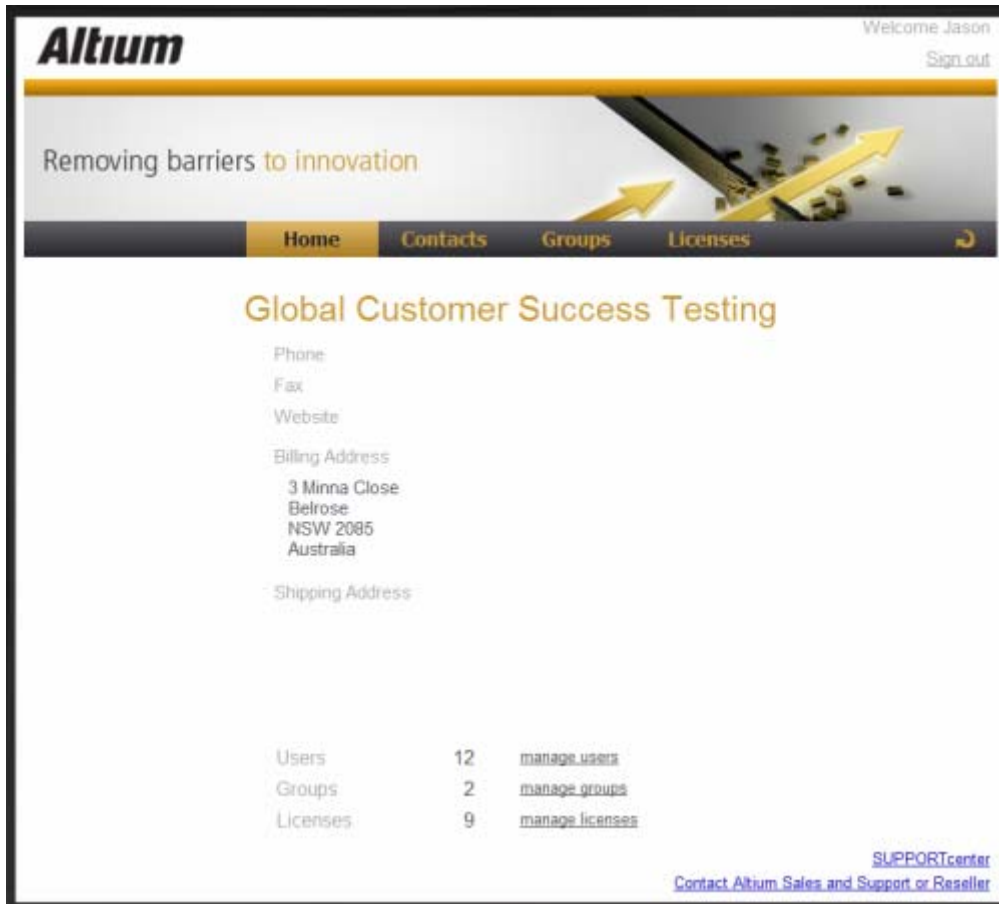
Altium

Welcome Jason
Sign out

Removing barriers to innovation

Home Contacts Groups Licenses

Global Customer Success Testing

Phone
Fax
Website
Billing Address
3 Minna Close
Belrose
NSW 2085
Australia

Shipping Address

| Users | 12 | manage users |
|---|---|---|
| Groups | 2 | manage groups |
| Licenses | 9 | manage licenses |

SUPPORTcenter
Contact Altium Sales and Support or Reseller